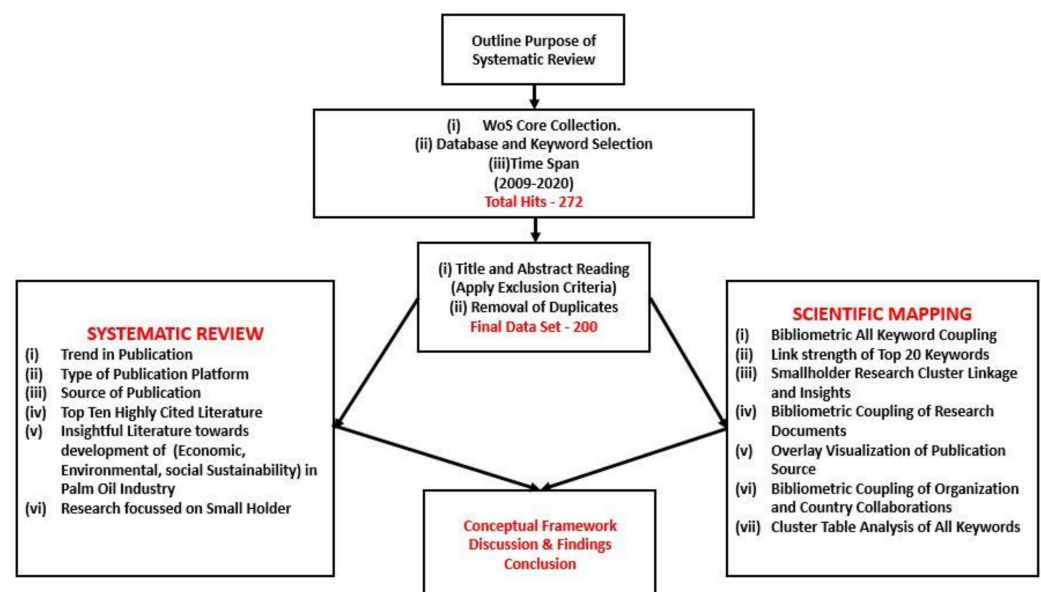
Outline Purpose of Systematic Review

(i) WoS Core Collection.
(ii) Database and Keyword Selection
(iii)Time Span
(2009-2020)
Total Hits - 272

(i) Title and Abstract Reading
(Apply Exclusion Criteria)
(ii) Removal of Duplicates
Final Data Set - 200

SYSTEMATIC REVIEW
(i) Trend in Publication
(ii) Type of Publication Platform
(iii) Source of Publication
(iv) Top Ten Highly Cited Literature
(v) Insightful Literature towards development of (Economic, Environmental, social Sustainability) in Palm Oil Industry
(vi) Research focussed on Small Holder

SCIENTIFIC MAPPING
(i) Bibliometric All Keyword Coupling
(ii) Link strength of Top 20 Keywords
(iii) Smallholder Research Cluster Linkage and Insights
(iv) Bibliometric Coupling of Research Documents
(v) Overlay Visualization of Publication Source
(vi) Bibliometric Coupling of Organization and Country Collaborations
(vii) Cluster Table Analysis of All Keywords

Conceptual Framework
Discussion & Findings
Conclusion